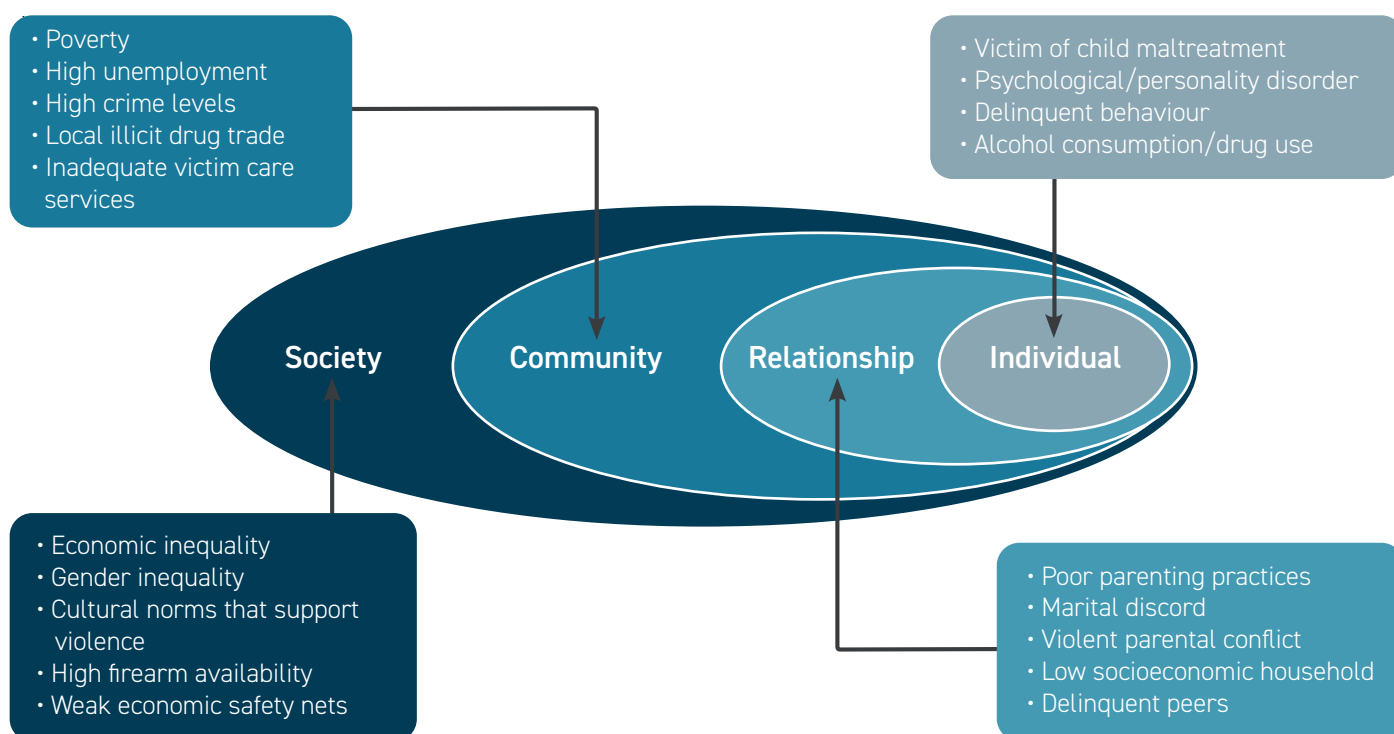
• Poverty
• High unemployment
• High crime levels
• Local illicit drug trade
• Inadequate victim care services

• Victim of child maltreatment
• Psychological/personality disorder
• Delinquent behaviour
• Alcohol consumption/drug use

Society

Community

Relationship

Individual

• Economic inequality
• Gender inequality
• Cultural norms that support violence
• High firearm availability
• Weak economic safety nets

• Poor parenting practices
• Marital discord
• Violent parental conflict
• Low socioeconomic household
• Delinquent peers